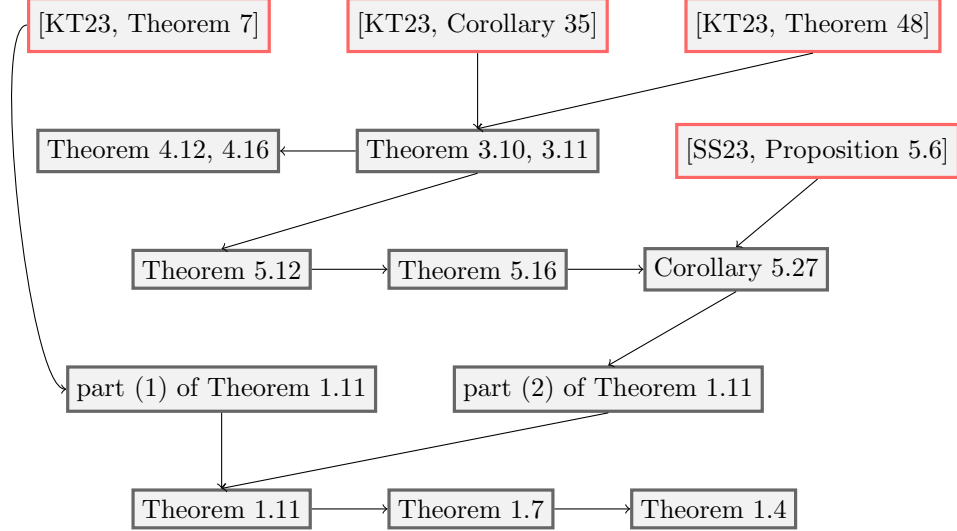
[KT23, Theorem 7]

[KT23, Corollary 35]

[KT23, Theorem 48]

Theorem 4.12, 4.16

Theorem 3.10, 3.11

[SS23, Proposition 5.6]

Theorem 5.12

Theorem 5.16

Corollary 5.27

part (1) of Theorem 1.11

part (2) of Theorem 1.11

Theorem 1.11

Theorem 1.7

Theorem 1.4